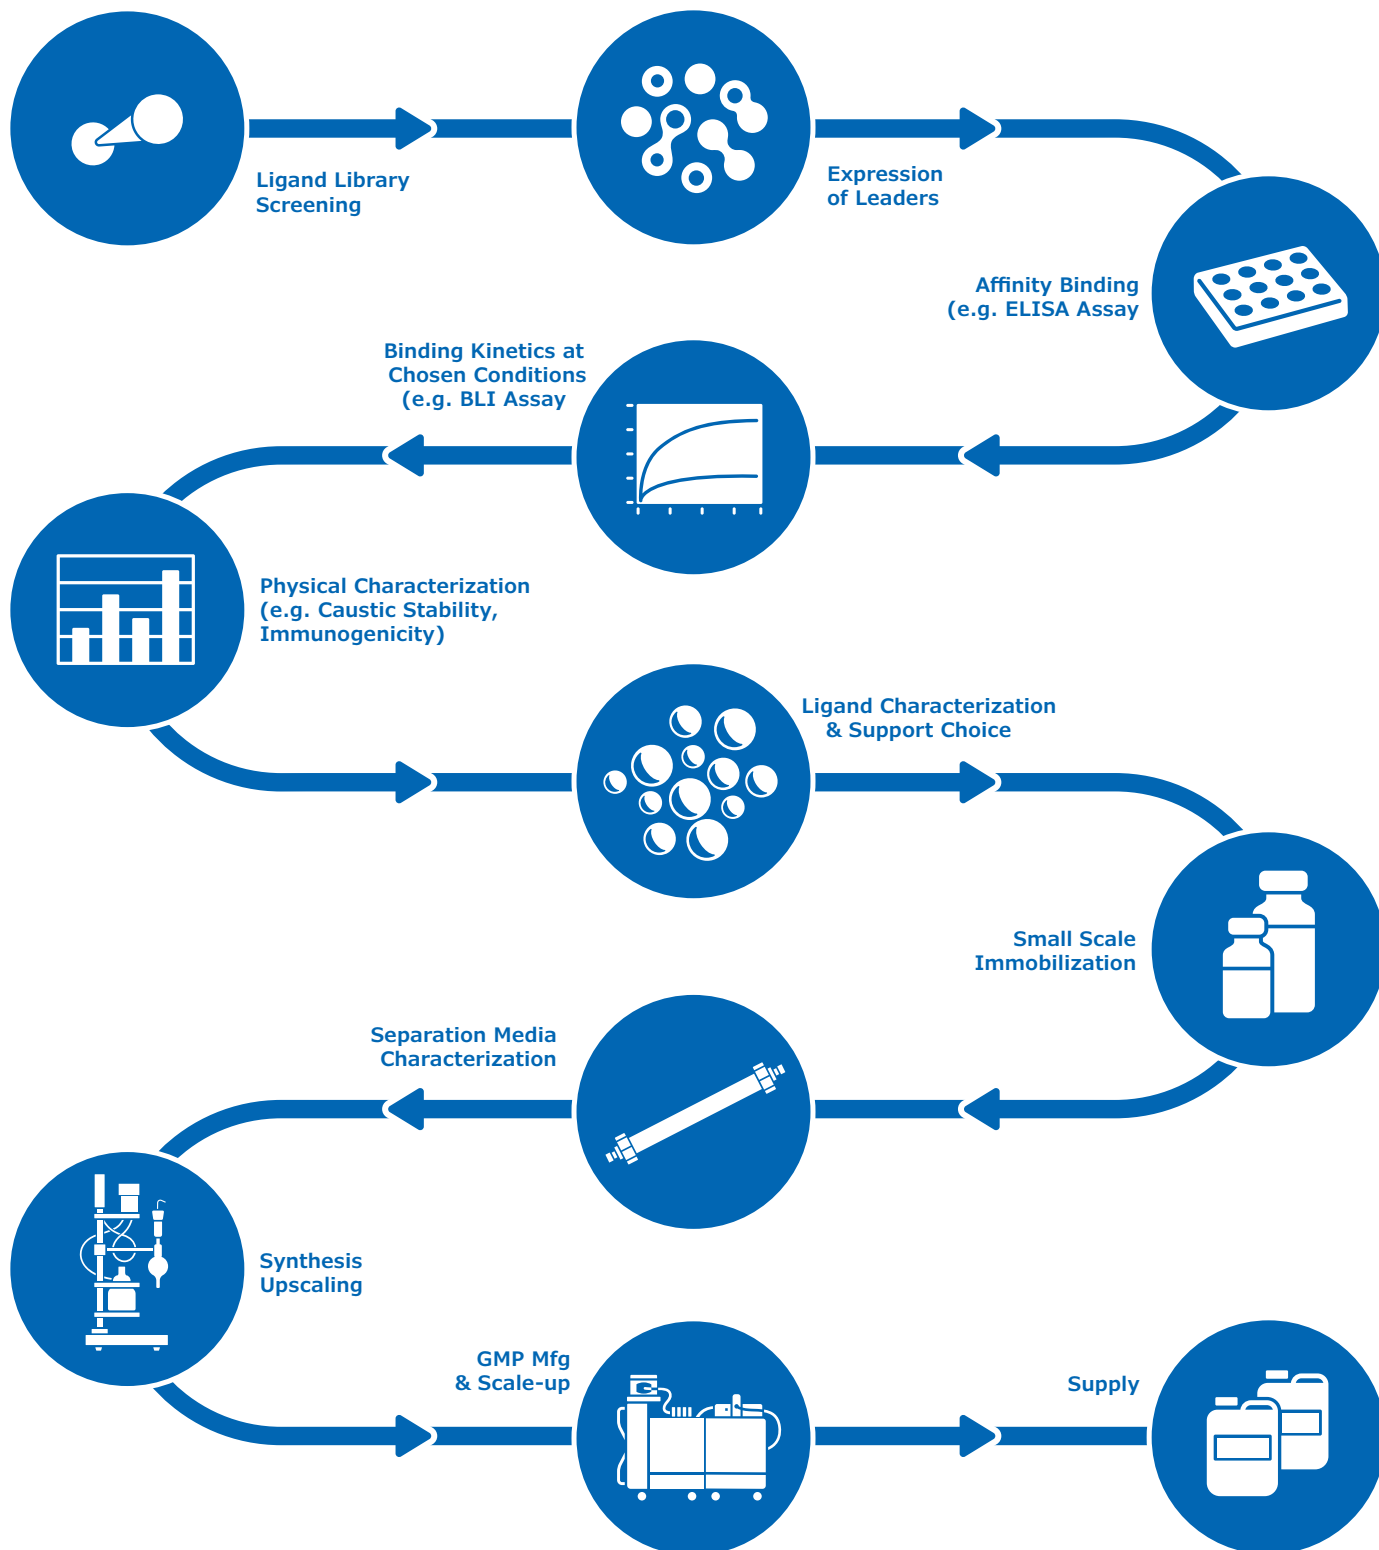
Ligand Library Screening

Expression of Leaders

Affinity Binding (e.g. ELISA Assay

Binding Kinetics at Chosen Conditions (e.g. BLI Assay

Physical Characterization (e.g. Caustic Stability, Immunogenicity)

Ligand Characterization & Support Choice

Small Scale Immobilization

Separation Media Characterization

Synthesis Upscaling

GMP Mfg & Scale-up

Supply